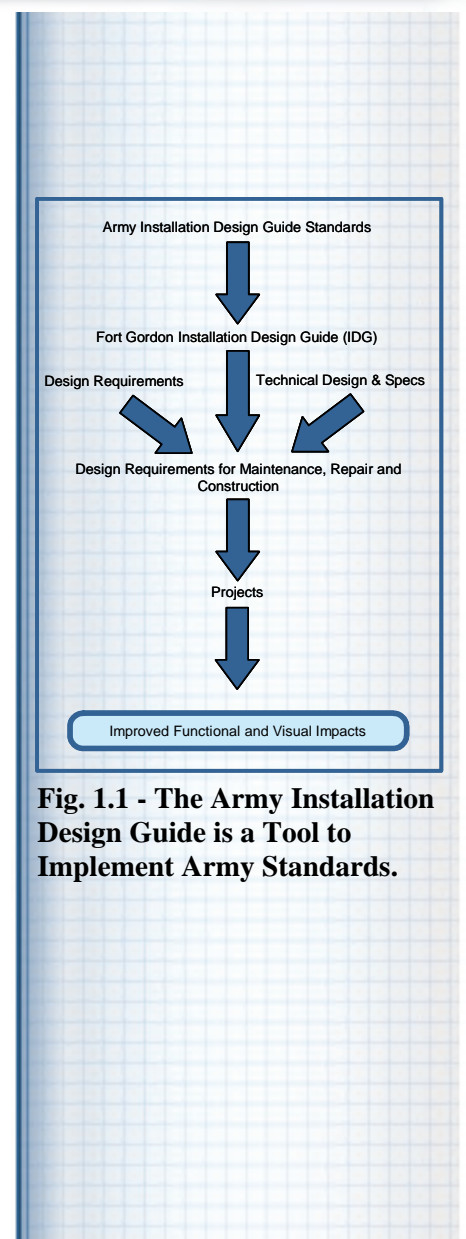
Army Installation Design Guide Standards

Fort Gordon Installation Design Guide (IDG)

Design Requirements

Technical Design & Specs

Design Requirements for Maintenance, Repair and Construction

Projects

Improved Functional and Visual Impacts

Fig. 1.1 - The Army Installation Design Guide is a Tool to Implement Army Standards.